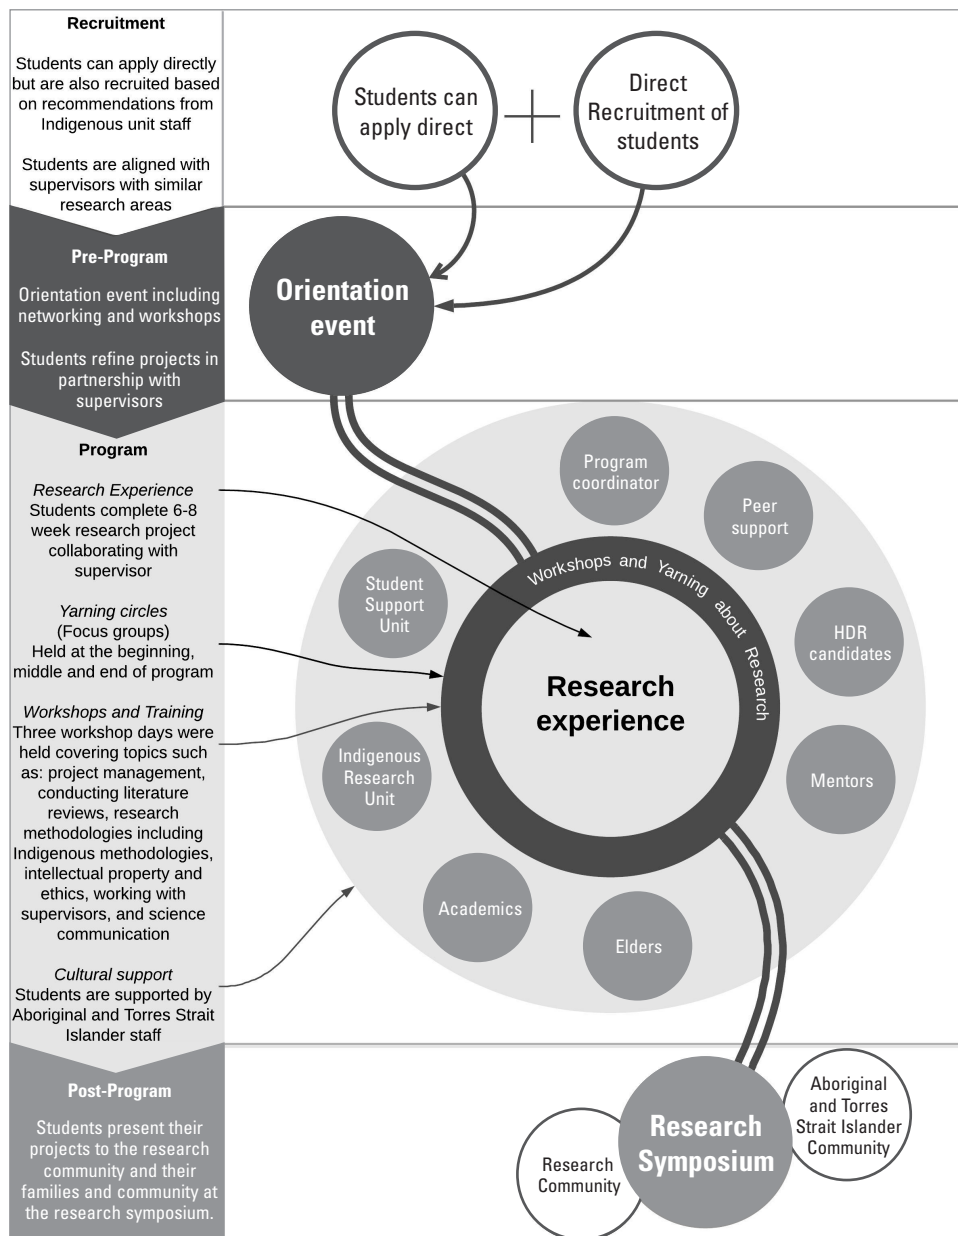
Recruitment

Students can apply directly but are also recruited based on recommendations from Indigenous unit staff

Students are aligned with supervisors with similar research areas

Pre-Program

Orientation event including networking and workshops

Students refine projects in partnership with supervisors

Program

*Research Experience*
Students complete 6-8 week research project collaborating with supervisor

*Yarning circles*
(Focus groups)
Held at the beginning, middle and end of program

*Workshops and Training*
Three workshop days were held covering topics such as: project management, conducting literature reviews, research methodologies including Indigenous methodologies, intellectual property and ethics, working with supervisors, and science communication

*Cultural support*
Students are supported by Aboriginal and Torres Strait Islander staff

Post-Program

Students present their projects to the research community and their families and community at the research symposium.

Students can apply direct

Direct Recruitment of students

Orientation event

Program coordinator

Peer support

Student Support Unit

HDR candidates

Workshops and Yarning about Research

Research experience

Indigenous Research Unit

Mentors

Academics

Elders

Research Community

Research Symposium

Aboriginal and Torres Strait Islander Community